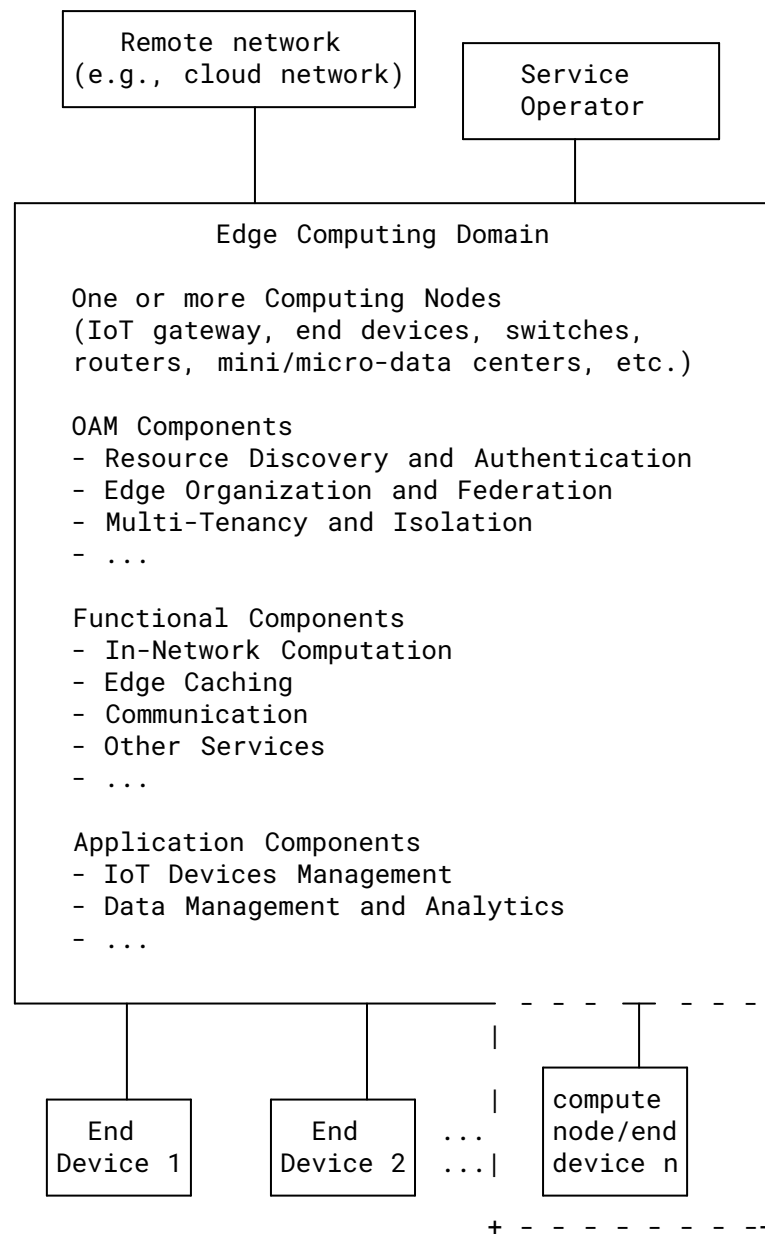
Remote network
(e.g., cloud network)

Service
Operator

Edge Computing Domain

One or more Computing Nodes
(IoT gateway, end devices, switches, routers, mini/micro-data centers, etc.)

OAM Components
- Resource Discovery and Authentication
- Edge Organization and Federation
- Multi-Tenancy and Isolation
- ...

Functional Components
- In-Network Computation
- Edge Caching
- Communication
- Other Services
- ...

Application Components
- IoT Devices Management
- Data Management and Analytics
- ...

End
Device 1

End
Device 2

...
...

compute
node/end
device n